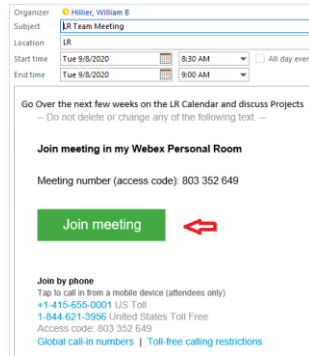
Organizer Hillier, William B
Subject LR Team Meeting
Location LR
Start time Tue 9/8/2020 8:30 AM All day ever
End time Tue 9/8/2020 9:00 AM

Go Over the next few weeks on the LR Calendar and discuss Projects
-- Do not delete or change any of the following text. --

Join meeting in my Webex Personal Room

Meeting number (access code): 803 352 649

Join meeting

Join by phone
Tap to call in from a mobile device (attendees only)
+1-415-655-0001 US Toll
1-844-621-3956 United States Toll Free
Access code: 803 352 649
Global call-in numbers | Toll-free calling restrictions